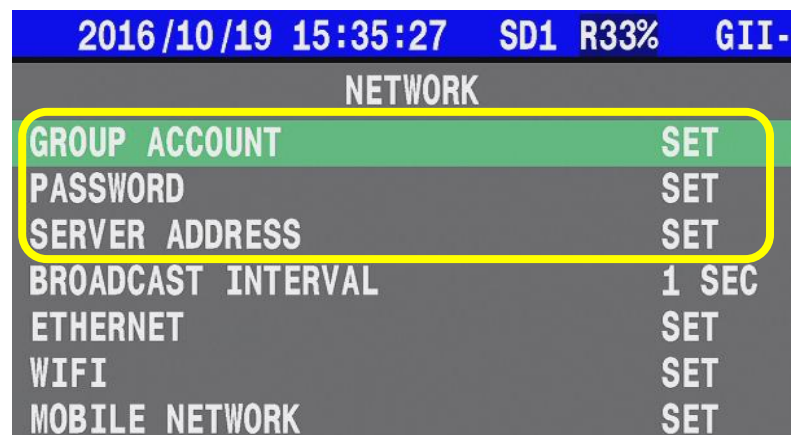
2016/10/19 15:35:27 SD1 R33% GII-

NETWORK

| | |
|---|---|
| GROUP ACCOUNT | SET |
| PASSWORD | SET |
| SERVER ADDRESS | SET |
| BROADCAST INTERVAL | 1 SEC |
| ETHERNET | SET |
| WIFI | SET |
| MOBILE NETWORK | SET |